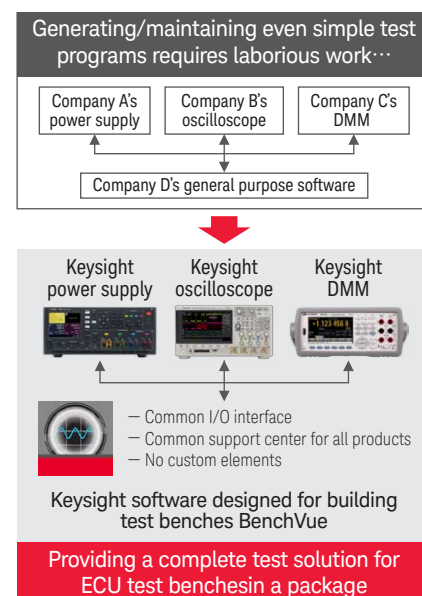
Generating/maintaining even simple test programs requires laborious work···

Company A's power supply

Company B's oscilloscope

Company C's DMM

Company D's general purpose software

Keysight power supply

Keysight oscilloscope

Keysight DMM

— Common I/O interface
— Common support center for all products
— No custom elements

Keysight software designed for building test benches BenchVue

Providing a complete test solution for ECU test benchesin a package